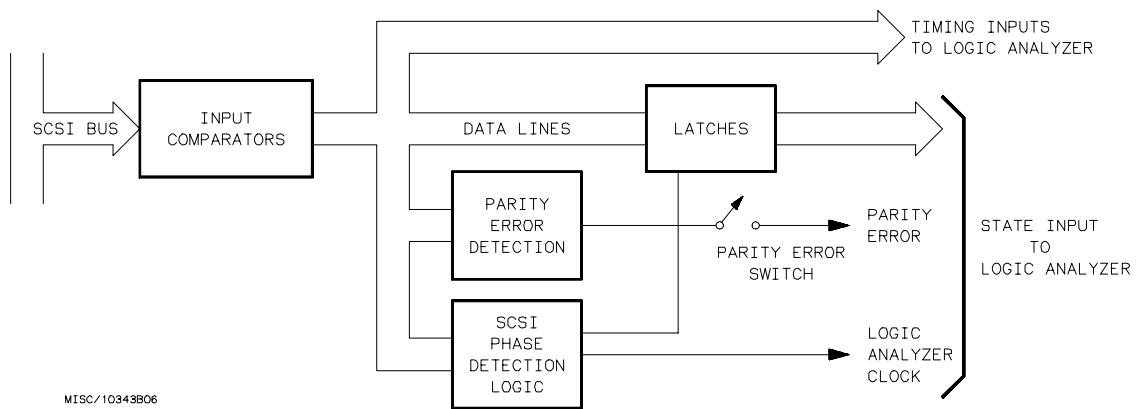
TIMING INPUTS TO LOGIC ANALYZER

SCSI BUS

INPUT COMPARATORS

DATA LINES

LATCHES

PARITY ERROR DETECTION

PARITY ERROR SWITCH

PARITY ERROR

STATE INPUT TO LOGIC ANALYZER

SCSI PHASE DETECTION LOGIC

LOGIC ANALYZER CLOCK

MISC/10343B06